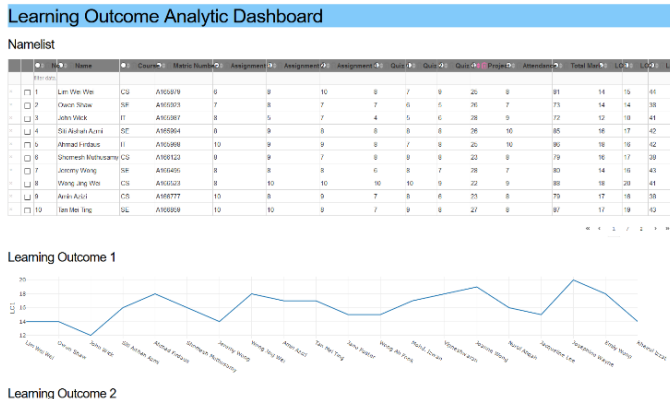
Learning Outcome Analytic Dashboard

Namelist

| | No | Name | Course | Matric Number | Assignment | Assignment | Assignment | Quiz | Quiz | Quiz | Project | Attendance | Total Marks | LO | L |
|---|---|---|---|---|---|---|---|---|---|---|---|---|---|---|---|
| | 1 | Lim Wei Wei | CS | A166879 | 6 | 8 | 10 | 8 | 7 | 9 | 26 | 8 | 81 | 14 | 16 | 44 |
| | 2 | Owen Shaw | SE | A166823 | 7 | 8 | 7 | 6 | 5 | 5 | 26 | 7 | 73 | 14 | 14 | 38 |
| | 3 | John Wick | IT | A166387 | 8 | 5 | 7 | 4 | 5 | 6 | 28 | 9 | 72 | 12 | 18 | 41 |
| | 4 | Siti Aishah Azmi | SE | A166964 | 8 | 9 | 8 | 8 | 8 | 8 | 26 | 10 | 85 | 16 | 17 | 42 |
| | 5 | Ahmad Firdaus | IT | A166998 | 10 | 9 | 9 | 8 | 7 | 8 | 26 | 10 | 86 | 18 | 16 | 42 |
| | 6 | Shomesh Muthusamy | CS | A166123 | 8 | 9 | 7 | 8 | 9 | 8 | 23 | 8 | 79 | 16 | 17 | 39 |
| | 7 | Jeremy Wong | SE | A166495 | 8 | 8 | 8 | 6 | 8 | 7 | 28 | 7 | 80 | 14 | 16 | 43 |
| | 8 | Wang Jing Wei | CS | A166523 | 8 | 10 | 10 | 10 | 10 | 9 | 22 | 9 | 88 | 18 | 20 | 41 |
| | 9 | Amin Azizi | CS | A166777 | 10 | 8 | 9 | 7 | 8 | 6 | 23 | 8 | 79 | 17 | 18 | 38 |
| | 10 | Tan Mei Ting | SE | A166808 | 10 | 9 | 9 | 7 | 9 | 8 | 27 | 8 | 87 | 17 | 19 | 40 |

« ‹ 1 / 2 › »

Learning Outcome 1

LO1
20
18
16
14
12

Lim Wei Wei, Owen Shaw, John Wick, Siti Aishah Azmi, Ahmad Firdaus, Shomesh Muthusamy, Jeremy Wong, Wang Jing Wei, Amin Azizi, Tan Mei Ting, Jane Foster, Wong Ah Fook, Harlid Imran, Vijerathanam, Jasmin Wong, Nurul Aliyah, Jacqueline Lee, Jacqueline Wayne, Emily Wong, Ahmad Izzat

Learning Outcome 2